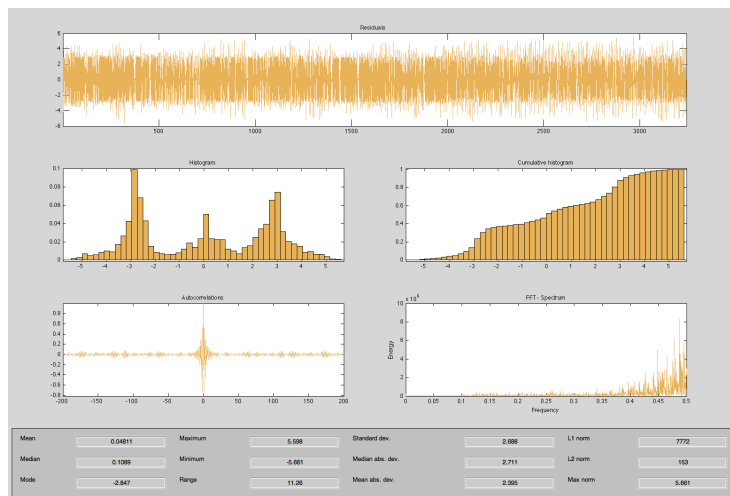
Residuals

6
4
2
0
-2
-4
-6

500 1000 1500 2000 2500 3000

Histogram

0.1
0.08
0.06
0.04
0.02
0

-5 -4 -3 -2 -1 0 1 2 3 4 5

Cumulative histogram

1
0.9
0.8
0.7
0.6
0.5
0.4
0.3
0.2
0.1
0

-5 -4 -3 -2 -1 0 1 2 3 4 5

Autocorrelations

0.8
0.6
0.4
0.2
0
-0.2
-0.4
-0.6
-0.8

-200 -150 -100 -50 0 50 100 150 200

FFT - Spectrum

$x\,10^{6}$

10
8
6
4
2
0

Energy

0 0.05 0.1 0.15 0.2 0.25 0.3 0.35 0.4 0.45 0.5

Frequency

| Mean | 0.04811 | Maximum | 5.598 | Standard dev. | 2.688 | L1 norm | 7772 |
|---|---|---|---|---|---|---|---|
| Median | 0.1089 | Minimum | -5.661 | Median abs. dev. | 2.711 | L2 norm | 153 |
| Mode | -2.847 | Range | 11.26 | Mean abs. dev. | 2.395 | Max norm | 5.661 |